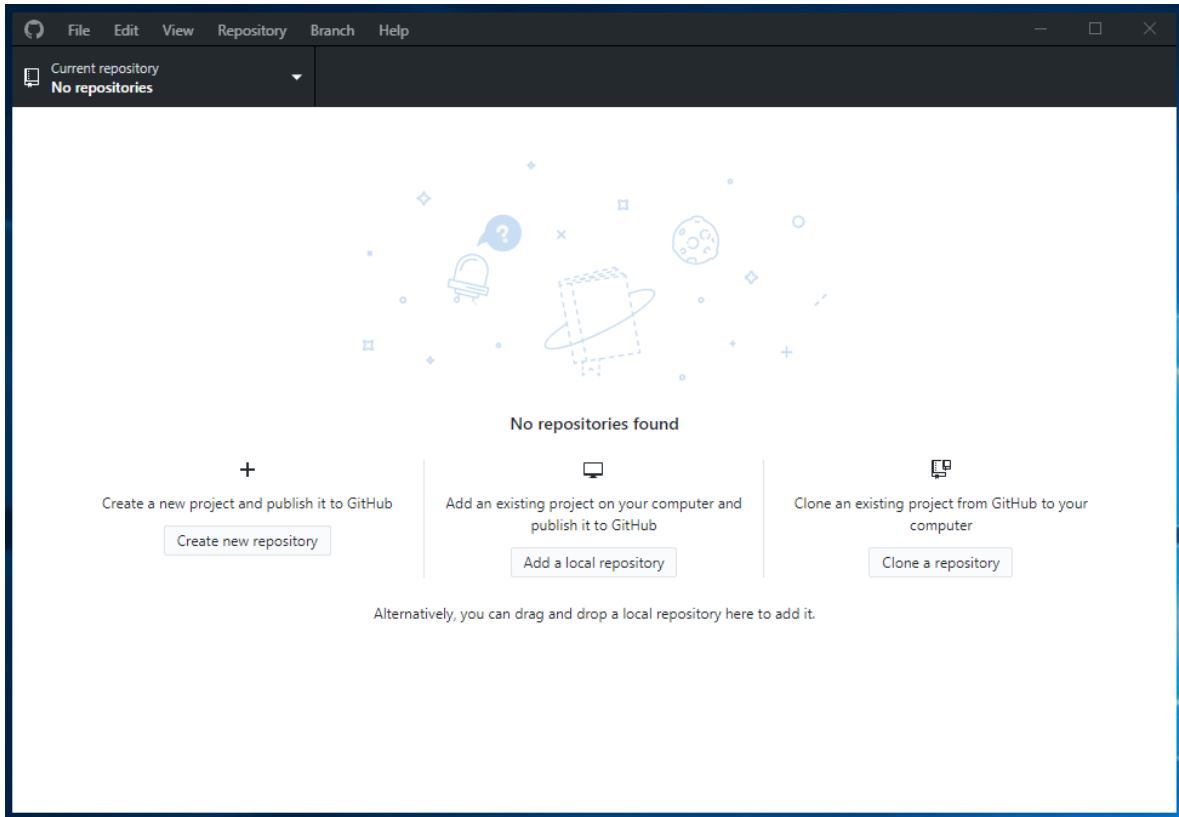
File Edit View Repository Branch Help

Current repository
No repositories

No repositories found

Create a new project and publish it to GitHub

Create new repository

Add an existing project on your computer and publish it to GitHub

Add a local repository

Clone an existing project from GitHub to your computer

Clone a repository

Alternatively, you can drag and drop a local repository here to add it.